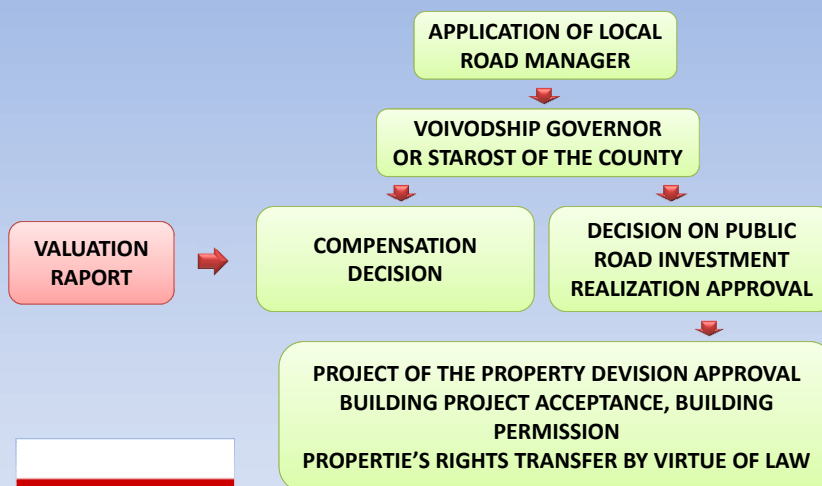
APPLICATION OF LOCAL ROAD MANAGER

VOIVODSHIP GOVERNOR OR STAROST OF THE COUNTY

VALUATION RAPORT

COMPENSATION DECISION

DECISION ON PUBLIC ROAD INVESTMENT REALIZATION APPROVAL

PROJECT OF THE PROPERTY DEVISION APPROVAL
BUILDING PROJECT ACCEPTANCE, BUILDING PERMISSION
PROPERTIE'S RIGHTS TRANSFER BY VIRTUE OF LAW